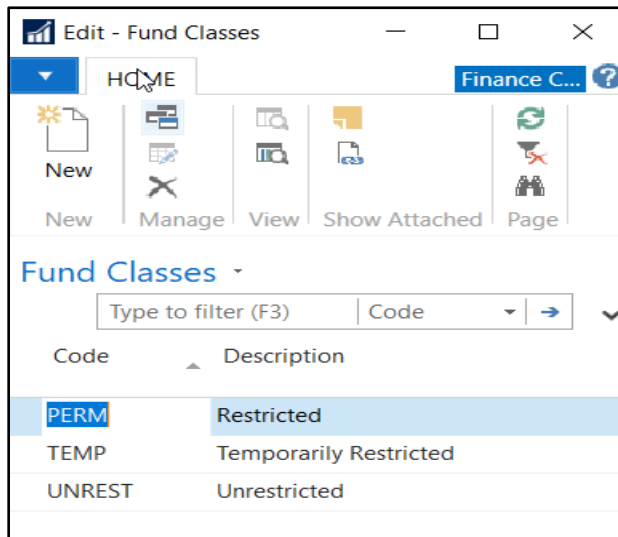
Edit - Fund Classes

HOME

Finance C...

New

New

Manage

View

Show Attached

Page

Fund Classes

Type to filter (F3)

Code

| Code | Description |
|---|---|
| PERM | Restricted |
| TEMP | Temporarily Restricted |
| UNREST | Unrestricted |